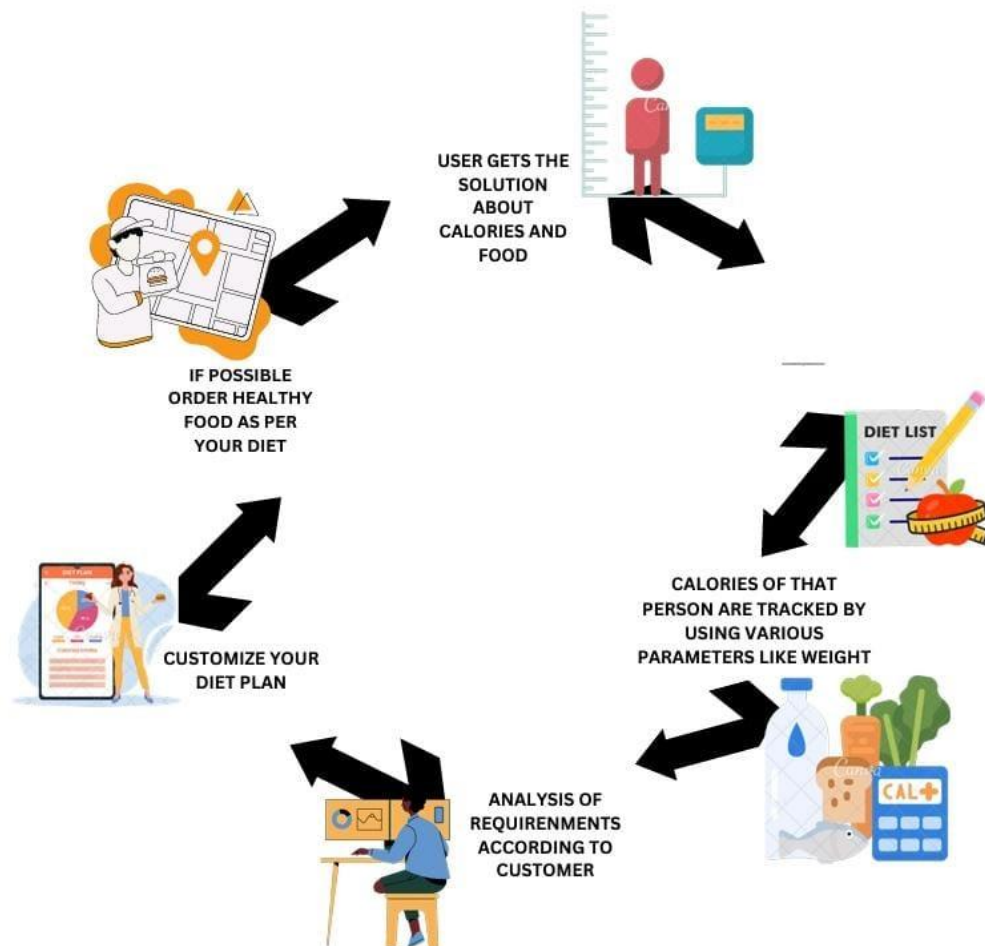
USER GETS THE SOLUTION ABOUT CALORIES AND FOOD

DIET LIST

CALORIES OF THAT PERSON ARE TRACKED BY USING VARIOUS PARAMETERS LIKE WEIGHT

CAL+

ANALYSIS OF REQUIRENMENTS ACCORDING TO CUSTOMER

DIET PLAN

CUSTOMIZE YOUR DIET PLAN

IF POSSIBLE ORDER HEALTHY FOOD AS PER YOUR DIET